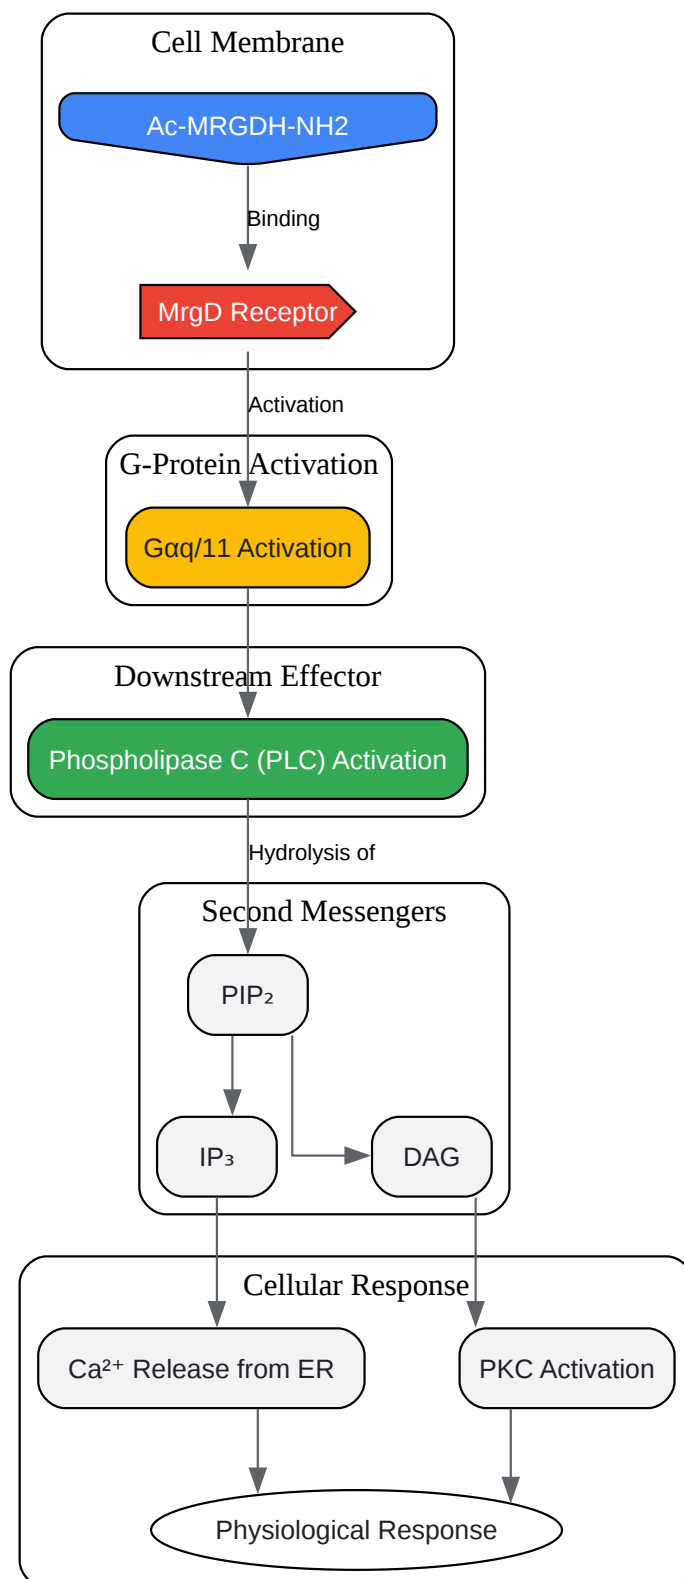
Cell Membrane

Ac-MRGDH-NH2

Binding

MrgD Receptor

Activation

G-Protein Activation

Gαq/11 Activation

Downstream Effector

Phospholipase C (PLC) Activation

Hydrolysis of

Second Messengers

$PIP_2$

$IP_3$

DAG

Cellular Response

$Ca^{2+}$ Release from ER

PKC Activation

Physiological Response